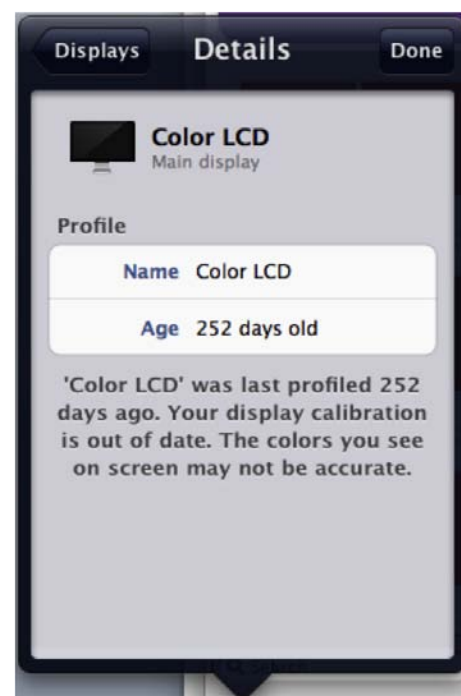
Displays
Details
Done

Color LCD
Main display

Profile

| Name | Color LCD |
|---|---|
| Age | 252 days old |

'Color LCD' was last profiled 252 days ago. Your display calibration is out of date. The colors you see on screen may not be accurate.